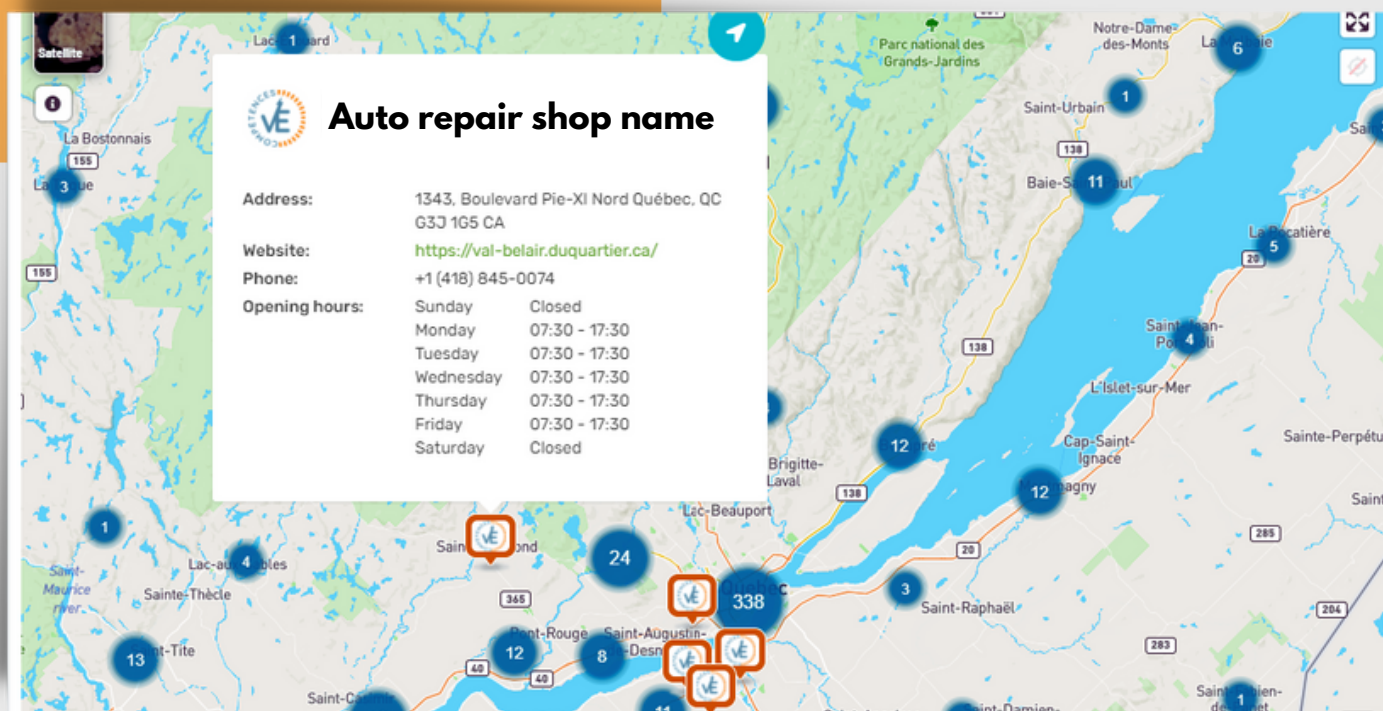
Satellite

Auto repair shop name

| Address: | 1343, Boulevard Pie-XI Nord Québec, QC G3J 1G5 CA |
|---|---|
| Website: | https://val-belair.duquartier.ca/ |
| Phone: | +1 (418) 845-0074 |
| Opening hours: | Sunday Closed |
| | Monday 07:30 - 17:30 |
| | Tuesday 07:30 - 17:30 |
| | Wednesday 07:30 - 17:30 |
| | Thursday 07:30 - 17:30 |
| | Friday 07:30 - 17:30 |
| | Saturday Closed |

Parc national des Grands-Jardins
Notre-Dame-des-Monts
Saint-Urbain
Baie-Saint-Paul
La Pocatière
Saint-Jean-Port-Joli
L'Islet-sur-Mer
Cap-Saint-Ignace
Sainte-Perpétue
Brigitte-Laval
Lac-Beauport
Saint-Raphaël
Pont-Rouge
Saint-Augustin-de-Desmaures
Sainte-Thècle
Saint-Maurice river
La Bostonnais
Lac-aux-Sables
Saint-Damien-de-Buckland
155
138
20
365
40
285
204
283
1
3
6
11
5
4
12
12
24
338
3
8
12
13
1
4
1